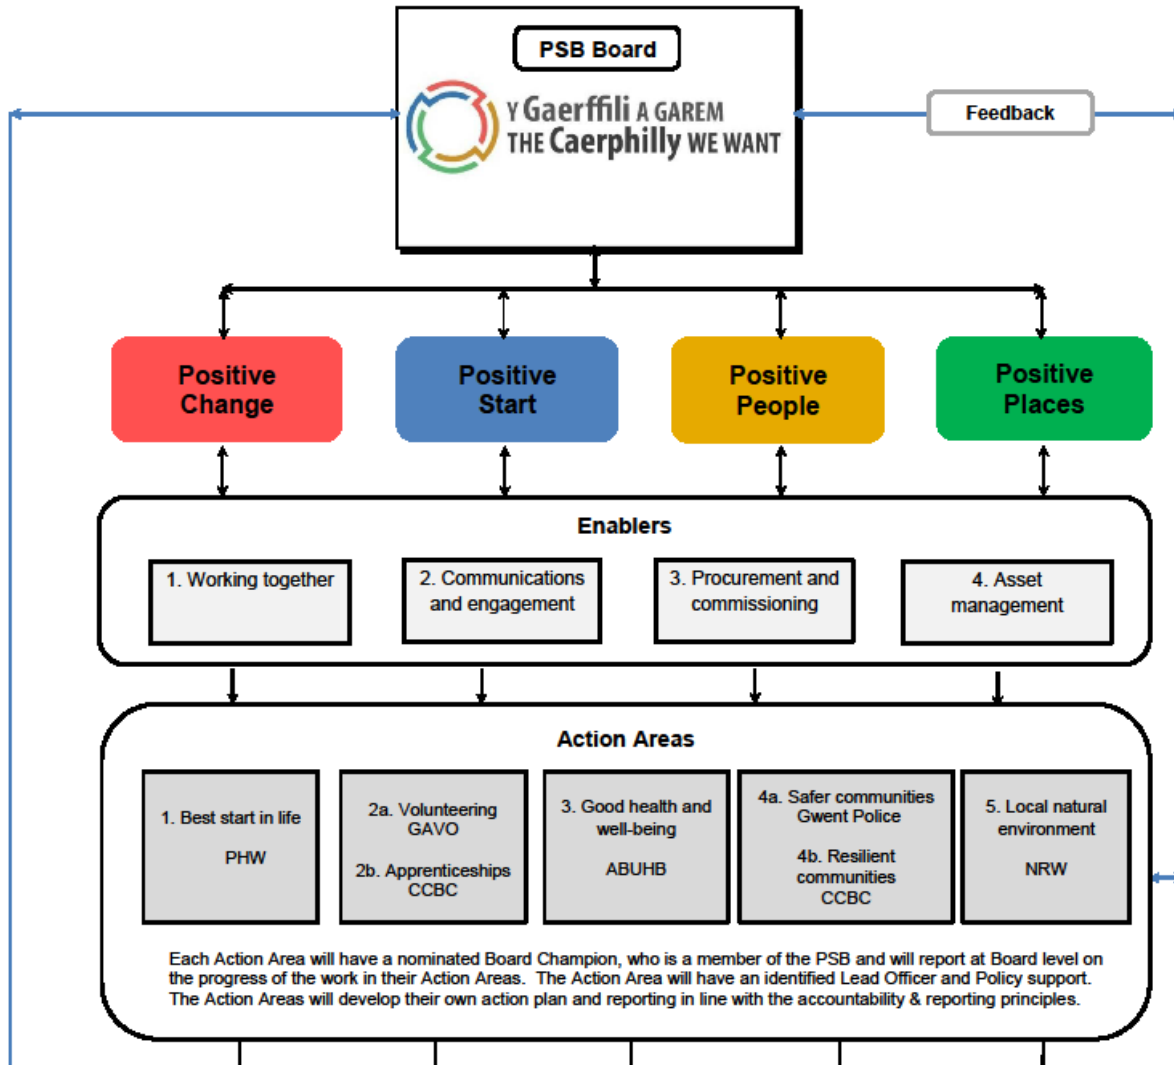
PSB Board

Y Gaerffili A GAREM
THE Caerphilly WE WANT

Feedback

Positive Change

Positive Start

Positive People

Positive Places

Enablers

1. Working together

2. Communications and engagement

3. Procurement and commissioning

4. Asset management

Action Areas

1. Best start in life

PHW

2a. Volunteering GAVO

2b. Apprenticeships CCBC

3. Good health and well-being

ABUHB

4a. Safer communities Gwent Police

4b. Resilient communities CCBC

5. Local natural environment

NRW

Each Action Area will have a nominated Board Champion, who is a member of the PSB and will report at Board level on the progress of the work in their Action Areas. The Action Area will have an identified Lead Officer and Policy support. The Action Areas will develop their own action plan and reporting in line with the accountability & reporting principles.